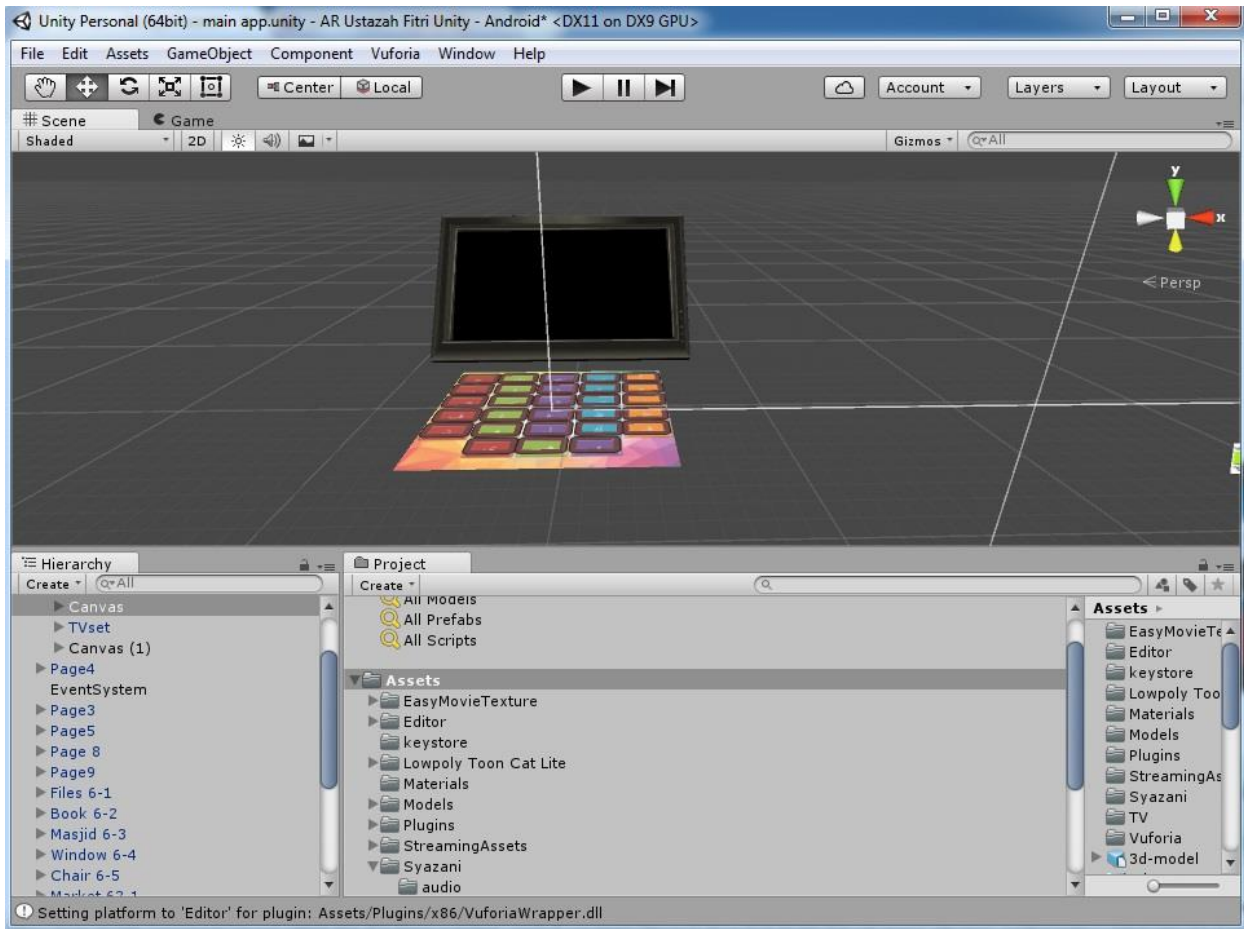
Unity Personal (64bit) - main app.unity - AR Ustazah Fitri Unity - Android* <DX11 on DX9 GPU>

File Edit Assets GameObject Component Vuforia Window Help

Center Local

Account Layers Layout

Scene Game

Shaded 2D

Gizmos All

y
x
Persp

Hierarchy

Create All

Canvas
TVset
Canvas (1)
Page4
EventSystem
Page3
Page5
Page 8
Page9
Files 6-1
Book 6-2
Masjid 6-3
Window 6-4
Chair 6-5
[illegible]

Project

Create

All Models
All Prefabs
All Scripts

Assets
EasyMovieTexture
Editor
keystore
Lowpoly Toon Cat Lite
Materials
Models
Plugins
StreamingAssets
Syazani
audio

Assets
EasyMovieTe
Editor
keystore
Lowpoly Too
Materials
Models
Plugins
StreamingAs
Syazani
TV
Vuforia
3d-model

Setting platform to 'Editor' for plugin: Assets/Plugins/x86/VuforiaWrapper.dll